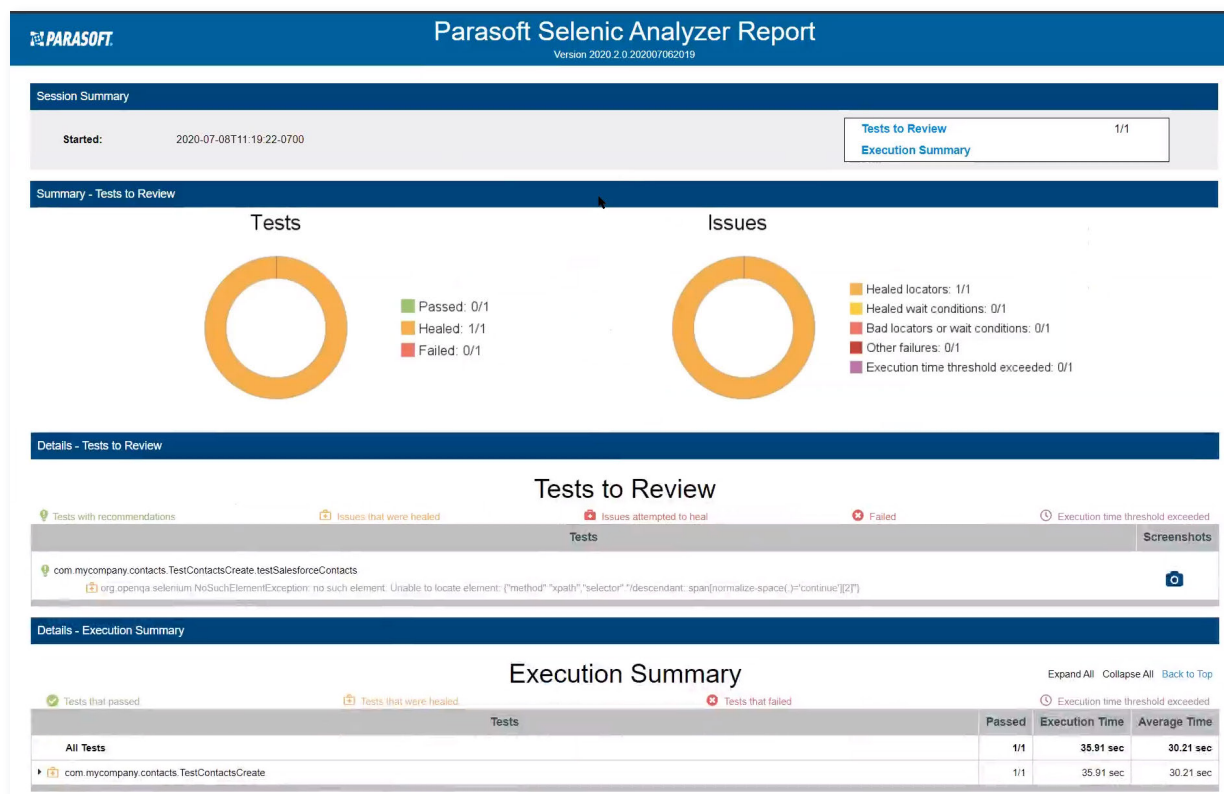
PARASOFT.

Parasoft Selenic Analyzer Report
Version 2020.2.0.20200706219

Session Summary

Started: 2020-07-08T11:19:22-0700

Tests to Review 1/1
Execution Summary

Summary - Tests to Review

Tests

Passed: 0/1
Healed: 1/1
Failed: 0/1

Issues

Healed locators: 1/1
Healed wait conditions: 0/1
Bad locators or wait conditions: 0/1
Other failures: 0/1
Execution time threshold exceeded: 0/1

Details - Tests to Review

Tests to Review

Tests with recommendations
Issues that were healed
Issues attempted to heal
Failed
Execution time threshold exceeded

| Tests | Screenshots |
|---|---|
| com.mycompany.contacts.TestContactsCreate.testSalesforceContacts<br>org.openqa.selenium.NoSuchElementException: no such element: Unable to locate element: {"method":"xpath","selector":"//descendant::span[normalize-space(.)='continue'][2]"} | |

Details - Execution Summary

Execution Summary

Expand All Collapse All Back to Top

Tests that passed
Tests that were healed
Tests that failed
Execution time threshold exceeded

| Tests | Passed | Execution Time | Average Time |
|---|---|---|---|
| All Tests | 1/1 | 35.91 sec | 30.21 sec |
| com.mycompany.contacts.TestContactsCreate | 1/1 | 35.91 sec | 30.21 sec |